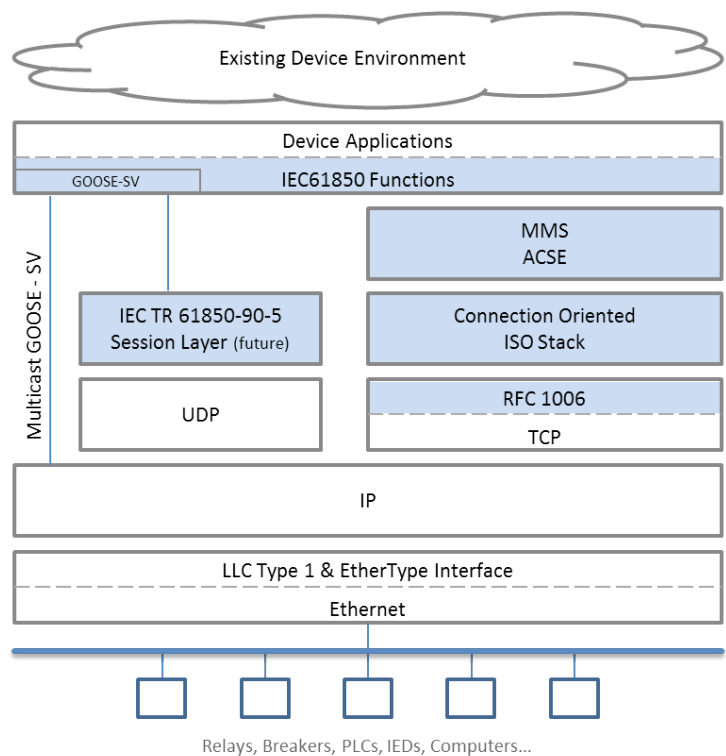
Existing Device Environment

Device Applications

GOOSE-SV

IEC61850 Functions

Multicast GOOSE - SV

MMS
ACSE

IEC TR 61850-90-5
Session Layer (future)

Connection Oriented
ISO Stack

UDP

RFC 1006

TCP

IP

LLC Type 1 & EtherType Interface

Ethernet

Relays, Breakers, PLCs, IEDs, Computers...